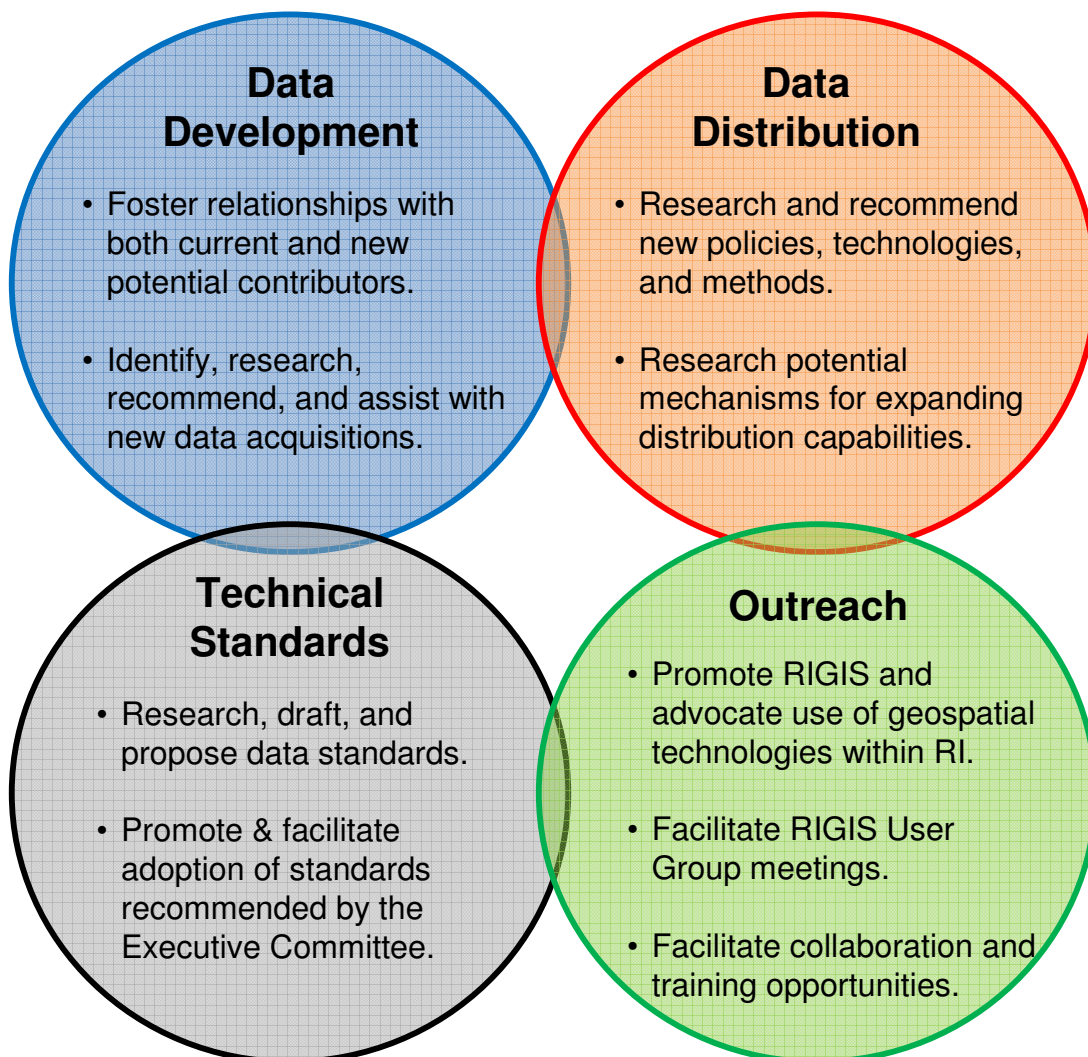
Data Development

• Foster relationships with both current and new potential contributors.

• Identify, research, recommend, and assist with new data acquisitions.

Data Distribution

• Research and recommend new policies, technologies, and methods.

• Research potential mechanisms for expanding distribution capabilities.

Technical Standards

• Research, draft, and propose data standards.

• Promote & facilitate adoption of standards recommended by the Executive Committee.

Outreach

• Promote RIGIS and advocate use of geospatial technologies within RI.

• Facilitate RIGIS User Group meetings.

• Facilitate collaboration and training opportunities.